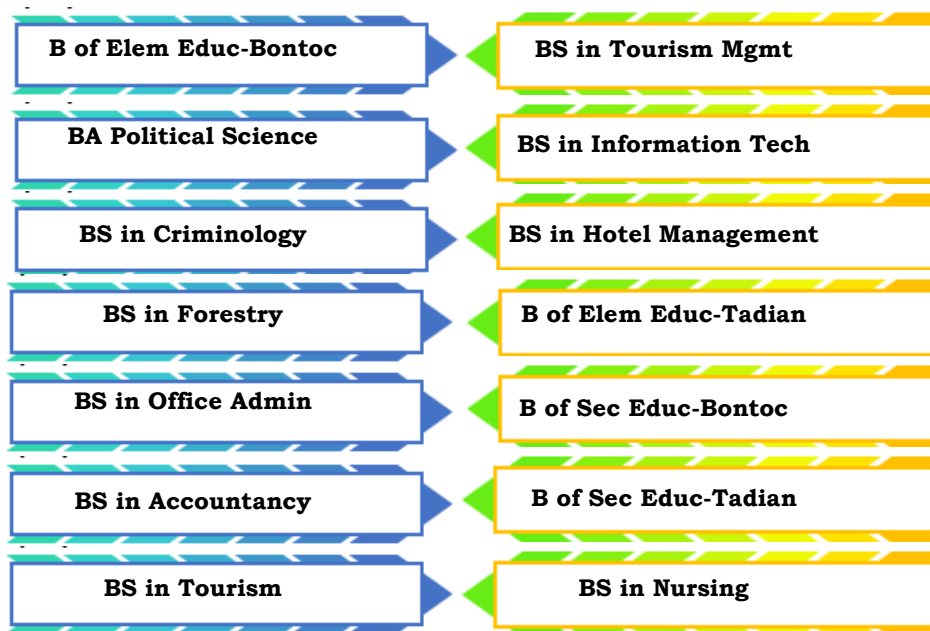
B of Elem Educ-Bontoc

BS in Tourism Mgmt

BA Political Science

BS in Information Tech

BS in Criminology

BS in Hotel Management

BS in Forestry

B of Elem Educ-Tadian

BS in Office Admin

B of Sec Educ-Bontoc

BS in Accountancy

B of Sec Educ-Tadian

BS in Tourism

BS in Nursing